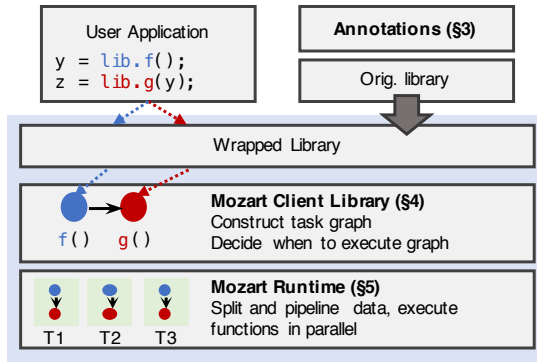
User Application

y = lib.f();
z = lib.g(y);

Annotations (§3)

Orig. library

Wrapped Library

f()

g()

Mozart Client Library (§4)
Construct task graph
Decide when to execute graph

T1 T2 T3

Mozart Runtime (§5)
Split and pipeline data, execute functions in parallel